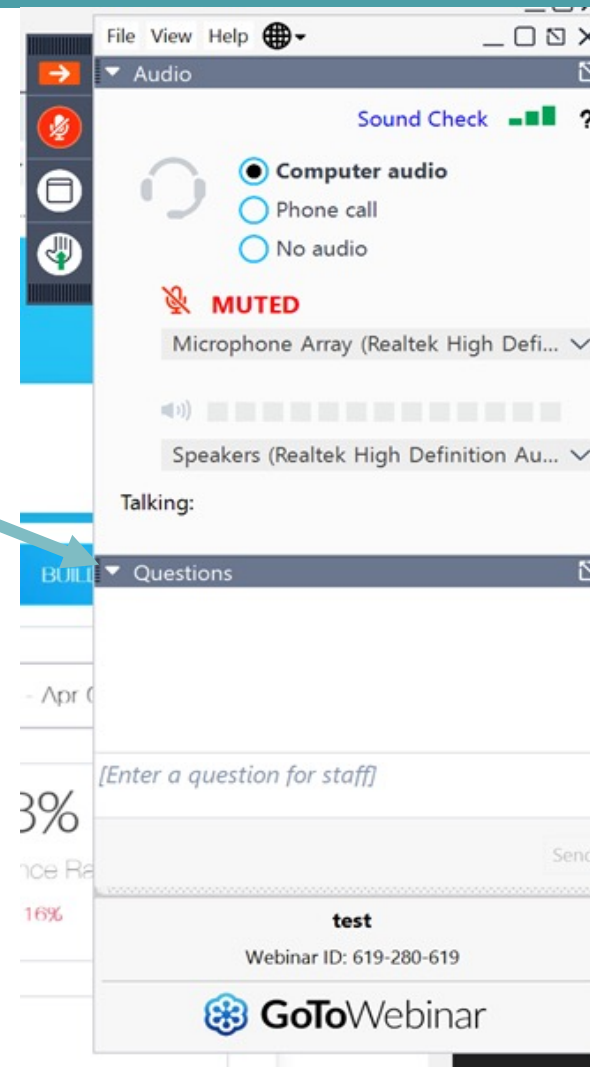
File View Help

Audio

Sound Check ?

Computer audio

Phone call

No audio

MUTED

Microphone Array (Realtek High Defi...

Speakers (Realtek High Definition Au...

Talking:

BUIL

Questions

- Apr (

[Enter a question for staff]

3%

nce Ra

16%

Send

test

Webinar ID: 619-280-619

GoToWebinar